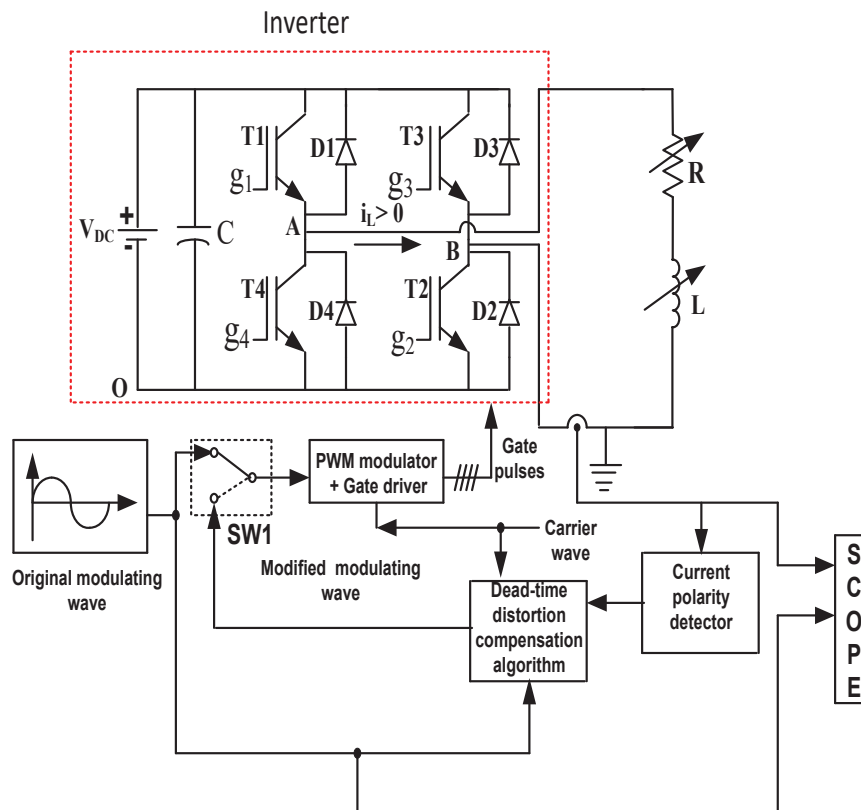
Inverter

T1
$g_1$
D1
T3
$g_3$
D3
R
$V_{DC}$
+
-
C
A
$i_L > 0$
B
L
T4
$g_4$
D4
T2
$g_2$
D2
O

Gate pulses

PWM modulator + Gate driver

SW1

Carrier wave

Original modulating wave

Modified modulating wave

Dead-time distortion compensation algorithm

Current polarity detector

S
C
O
P
E